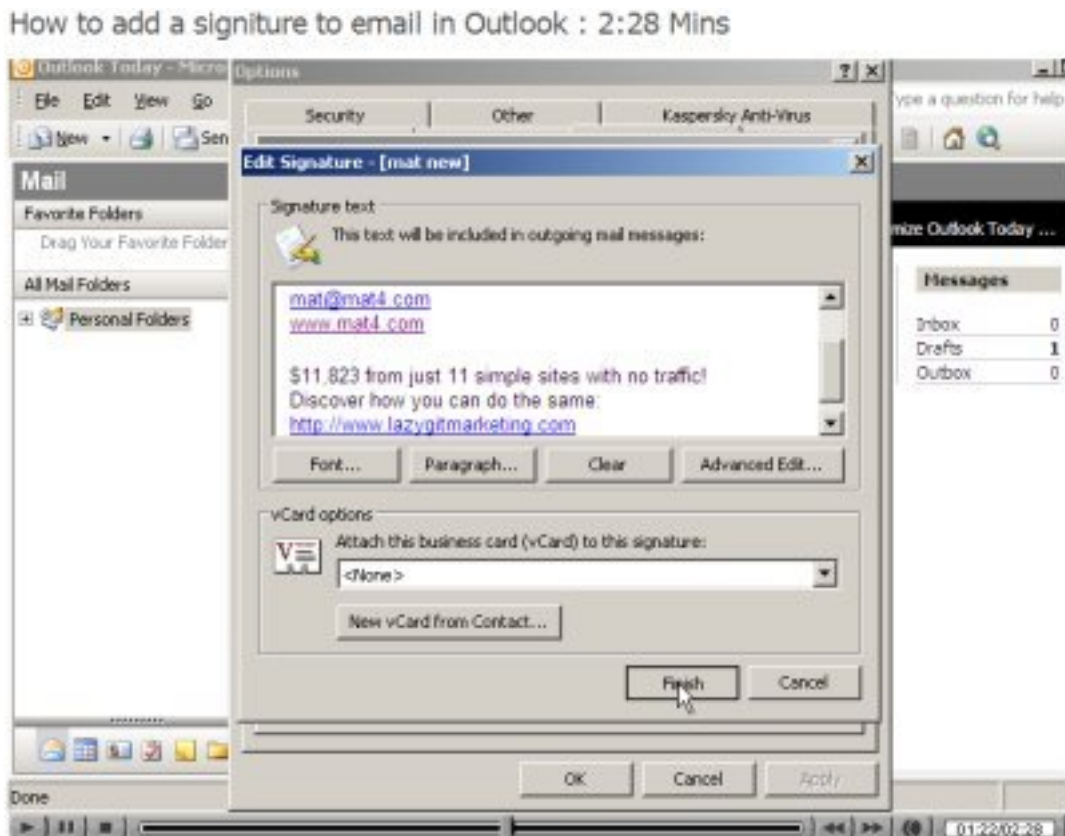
How to add a signiture to email in Outlook : 2:28 Mins

Outlook Today - Micro

Options

? X

File Edit View Go

New Sen

Type a question for help

Security

Other

Kaspersky Anti-Virus

Mail

Favorite Folders

Drag Your Favorite Folder

All Mail Folders

Personal Folders

Edit Signature - [mat new]

Signature text

This text will be included in outgoing mail messages:

mat@mat4.com
www.mat4.com

$11,823 from just 11 simple sites with no traffic!
Discover how you can do the same:
http://www.lazygitmarketing.com

Font... Paragraph... Clear Advanced Edit...

vCard options

Attach this business card (vCard) to this signature:

<None>

New vCard from Contact...

Finish Cancel

mize Outlook Today ...

| Messages | |
|---|---|
| Inbox | 0 |
| Drafts | 1 |
| Outbox | 0 |

OK Cancel Apply

Done

01:22/02:28